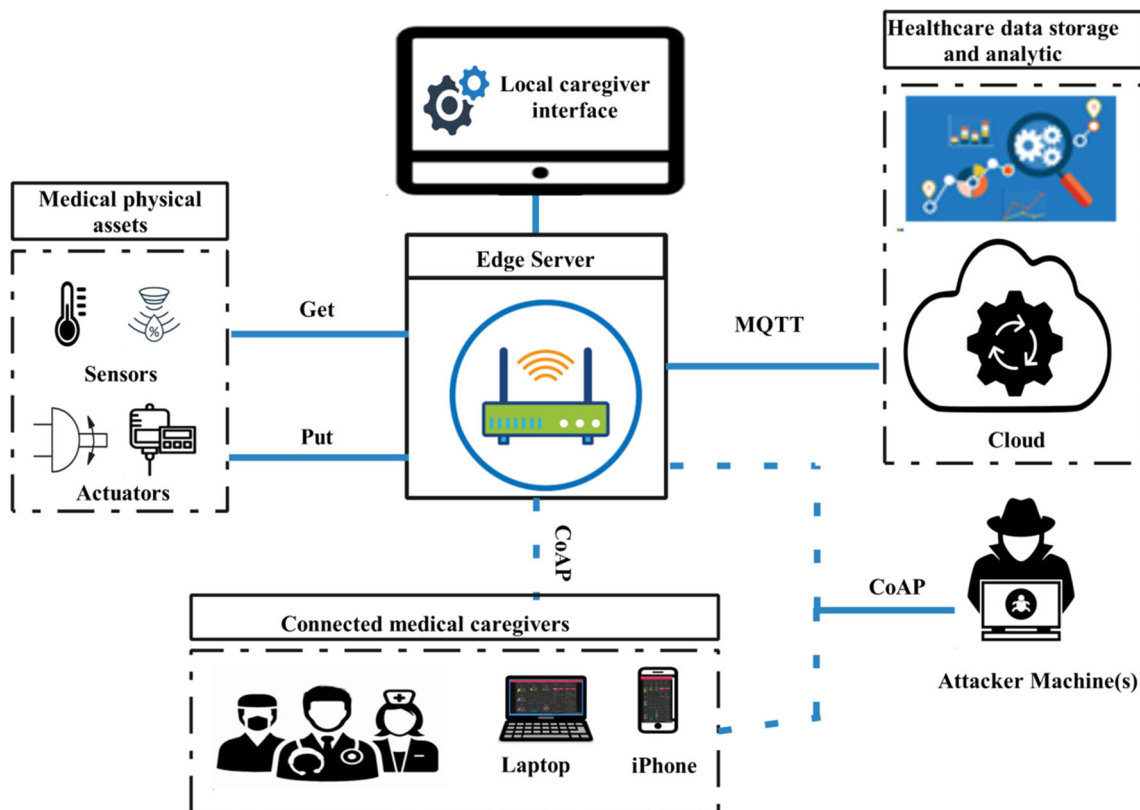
Healthcare data storage and analytic

Local caregiver interface

Medical physical assets

Sensors

Actuators

Get

Put

Edge Server

MQTT

Cloud

CoAP

CoAP

Connected medical caregivers

Laptop

iPhone

Attacker Machine(s)